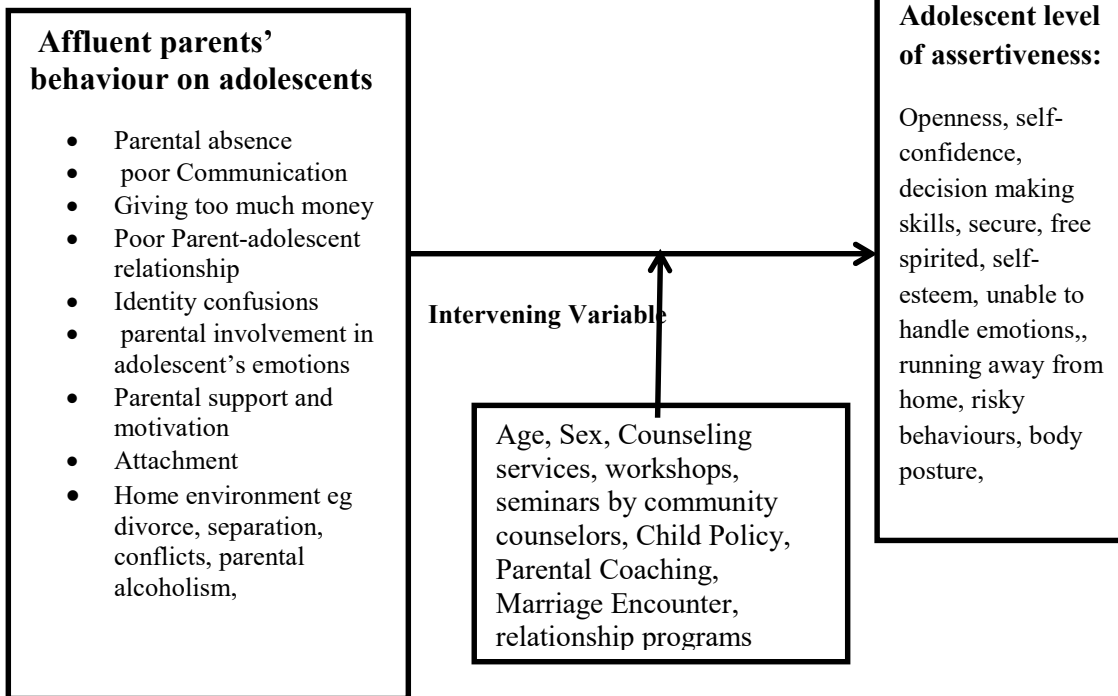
**Affluent parents' behaviour on adolescents**

- Parental absence
- poor Communication
- Giving too much money
- Poor Parent-adolescent relationship
- Identity confusions
- parental involvement in adolescent's emotions
- Parental support and motivation
- Attachment
- Home environment eg divorce, separation, conflicts, parental alcoholism,

**Intervening Variable**

Age, Sex, Counseling services, workshops, seminars by community counselors, Child Policy, Parental Coaching, Marriage Encounter, relationship programs

**Adolescent level of assertiveness:**

Openness, self-confidence, decision making skills, secure, free spirited, self-esteem, unable to handle emotions,, running away from home, risky behaviours, body posture,